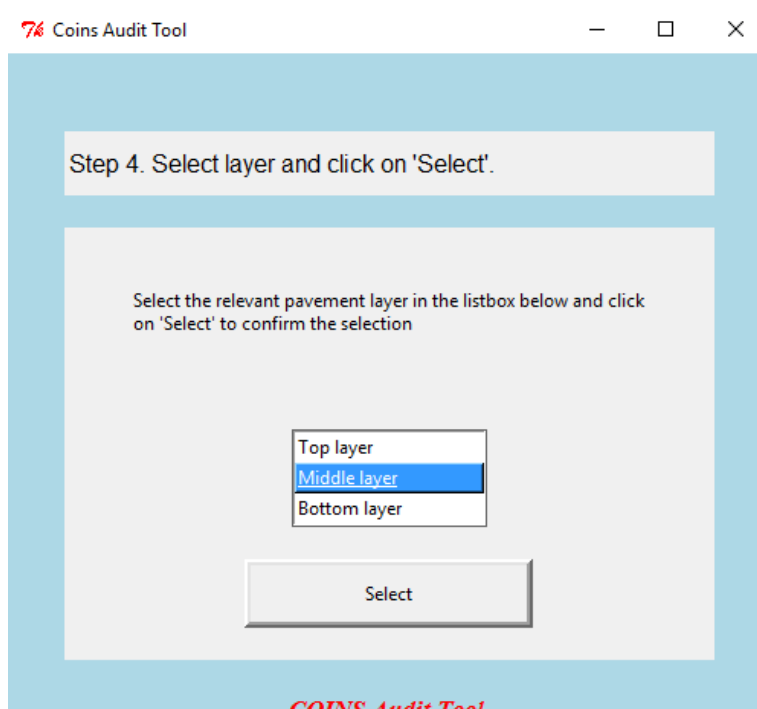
Coins Audit Tool

Step 4. Select layer and click on 'Select'.

Select the relevant pavement layer in the listbox below and click on 'Select' to confirm the selection

Top layer
Middle layer
Bottom layer

Select

COINS Audit Tool